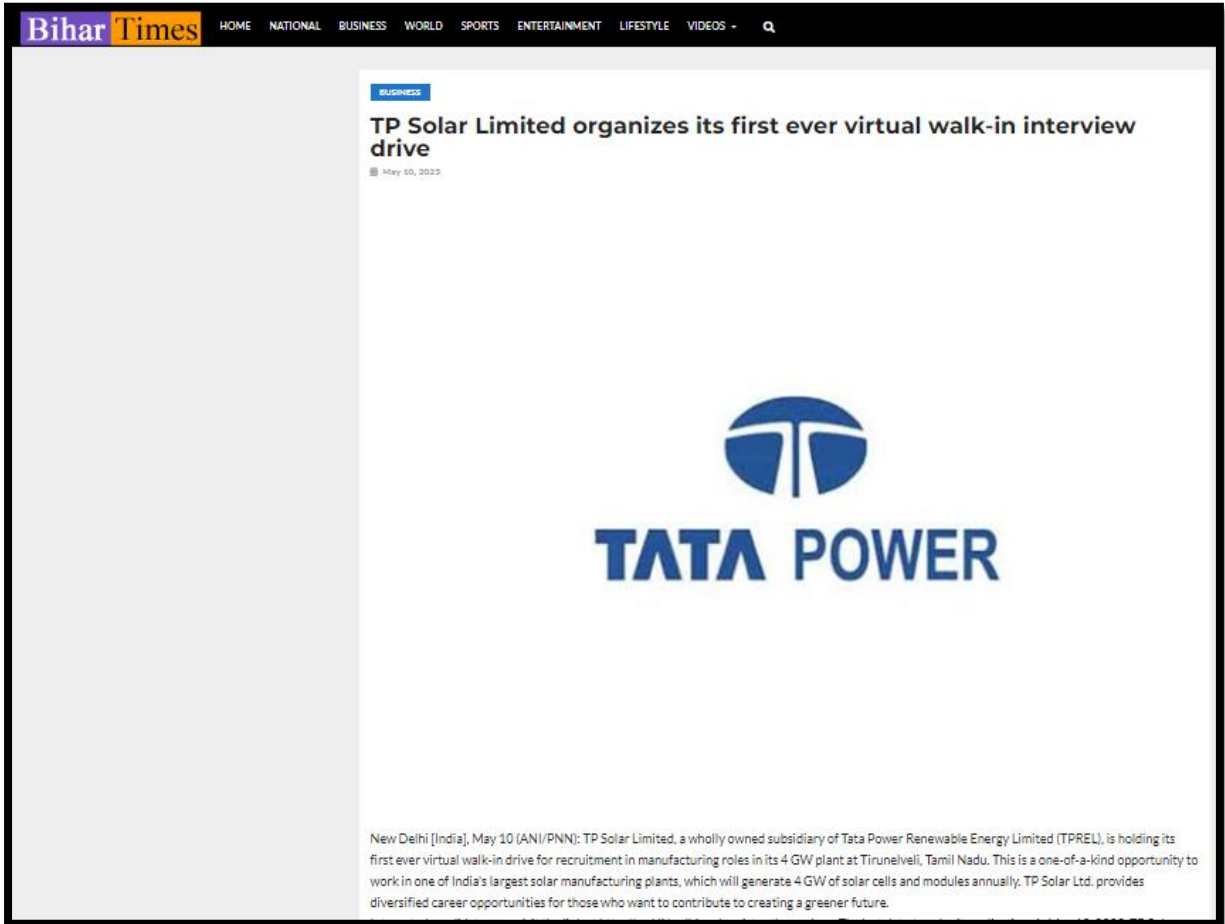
Bihar Times HOME NATIONAL BUSINESS WORLD SPORTS ENTERTAINMENT LIFESTYLE VIDEOS

BUSINESS

TP Solar Limited organizes its first ever virtual walk-in interview drive

May 10, 2023

TATA POWER

New Delhi [India], May 10 (ANI/PNN): TP Solar Limited, a wholly owned subsidiary of Tata Power Renewable Energy Limited (TPREL), is holding its first ever virtual walk-in drive for recruitment in manufacturing roles in its 4 GW plant at Tirunelveli, Tamil Nadu. This is a one-of-a-kind opportunity to work in one of India's largest solar manufacturing plants, which will generate 4 GW of solar cells and modules annually. TP Solar Ltd. provides diversified career opportunities for those who want to contribute to creating a greener future.

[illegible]